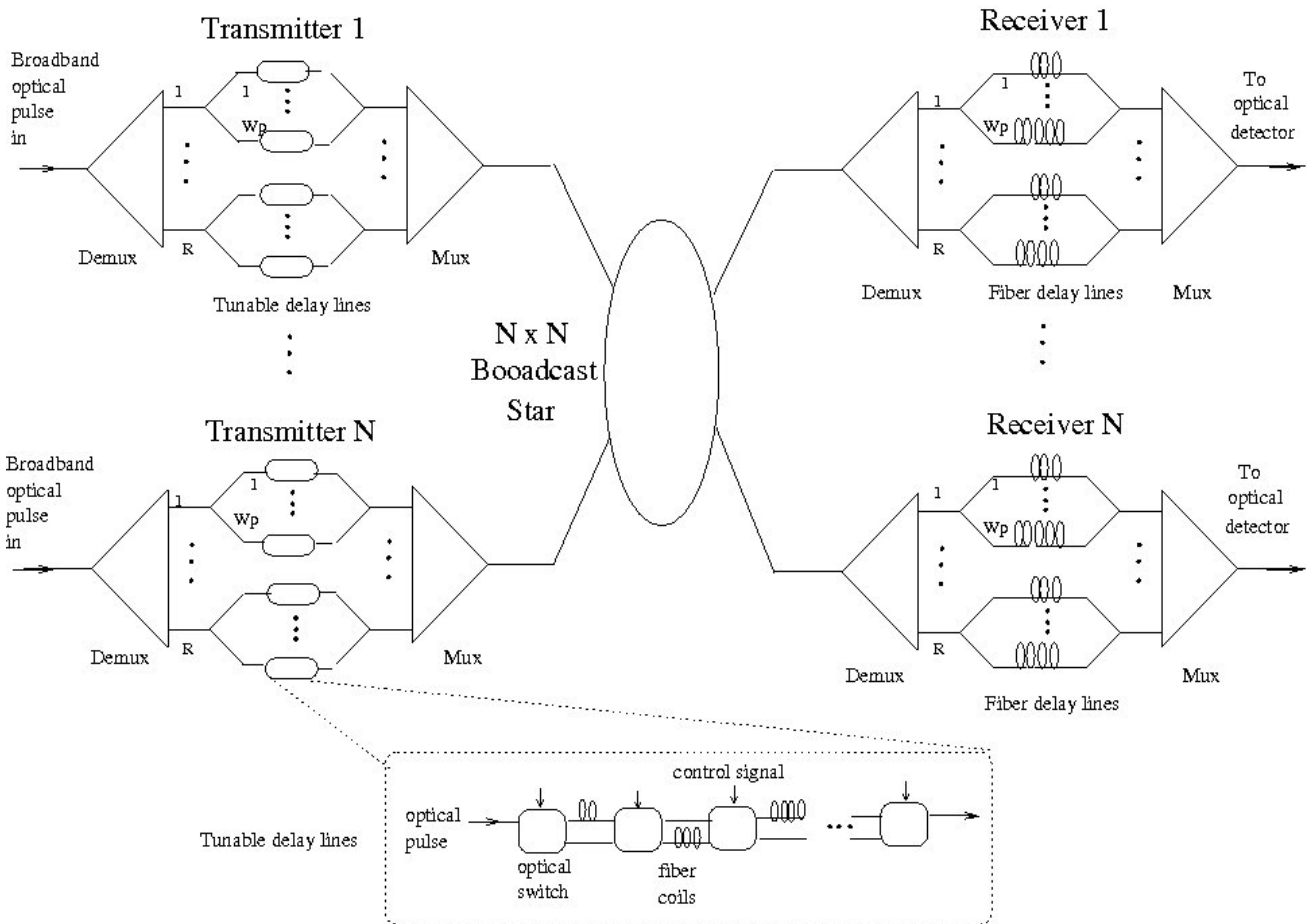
Transmitter 1

Broadband optical pulse in

1

1

$w_p$

R

Demux

Mux

Tunable delay lines

Receiver 1

1

1

$w_p$

R

To optical detector

Demux

Fiber delay lines

Mux

N x N Booadcast Star

Transmitter N

Broadband optical pulse in

1

1

$w_p$

R

Demux

Mux

Receiver N

1

1

$w_p$

R

To optical detector

Demux

Mux

Fiber delay lines

Tunable delay lines

optical pulse

control signal

optical switch

fiber coils